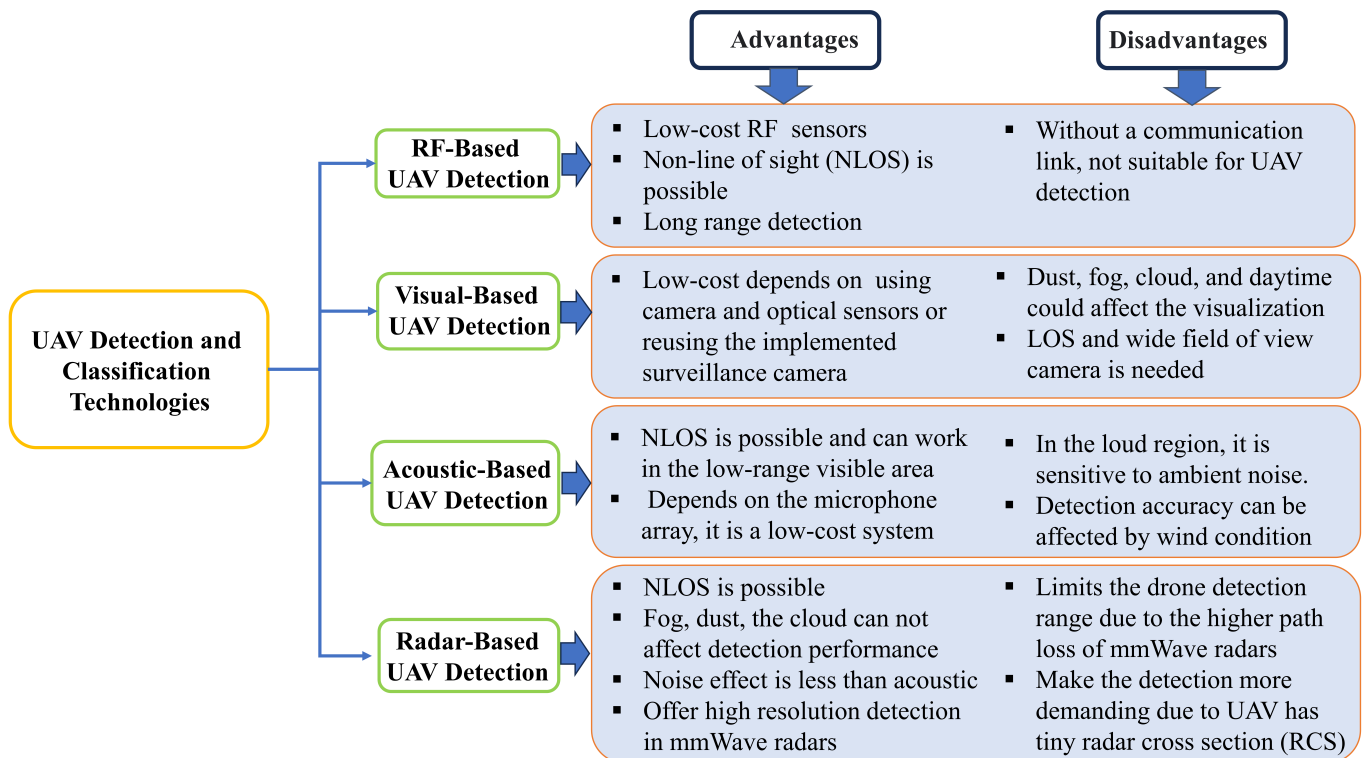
Advantages

Disadvantages

UAV Detection and Classification Technologies

RF-Based UAV Detection

- Low-cost RF sensors
- Non-line of sight (NLOS) is possible
- Long range detection

- Without a communication link, not suitable for UAV detection

Visual-Based UAV Detection

- Low-cost depends on using camera and optical sensors or reusing the implemented surveillance camera

- Dust, fog, cloud, and daytime could affect the visualization
- LOS and wide field of view camera is needed

Acoustic-Based UAV Detection

- NLOS is possible and can work in the low-range visible area
- Depends on the microphone array, it is a low-cost system

- In the loud region, it is sensitive to ambient noise.
- Detection accuracy can be affected by wind condition

Radar-Based UAV Detection

- NLOS is possible
- Fog, dust, the cloud can not affect detection performance
- Noise effect is less than acoustic
- Offer high resolution detection in mmWave radars

- Limits the drone detection range due to the higher path loss of mmWave radars
- Make the detection more demanding due to UAV has tiny radar cross section (RCS)